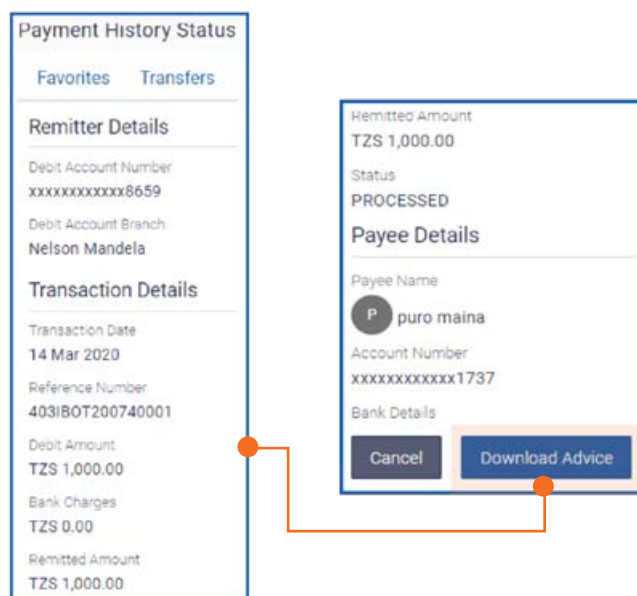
Payment History Status

Favorites Transfers

Remitter Details

Debit Account Number
xxxxxxxxxxxx8659

Debit Account Branch
Nelson Mandela

Transaction Details

Transaction Date
14 Mar 2020

Reference Number
403IBOT200740001

Debit Amount
TZS 1,000.00

Bank Charges
TZS 0.00

Remitted Amount
TZS 1,000.00

Remitted Amount
TZS 1,000.00

Status
PROCESSED

Payee Details

Payee Name
P puro maina

Account Number
xxxxxxxxxxxx1737

Bank Details

Cancel Download Advice